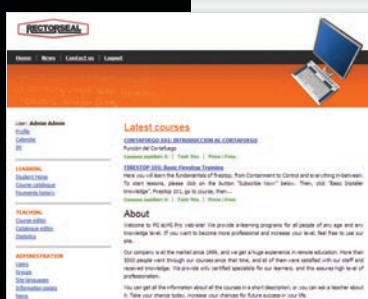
RECTORSEAL

Home | News | Contact us | Logout

User: Admin Admin
Profile
Calendar
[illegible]

LEARNING
Student Home
Course catalogue
Course history

TEACHING
Course editor
Catalogue editor
Statistics

ADMINISTRATION
Users
Groups
Site languages
Information pages
News

Latest courses

CORTAFUEGO 101: INTRODUCCION AL CORTAFUEGO
Función del Cortafuego
Lessons number: 0 | Task: Yes | Price : Free

FIRESTOP 101: Basic Firestop Training
Here you will learn the fundamentals of Firestop, from Containment to Control and everything in-between. To start lessons, please click on the button "Subscribe Now" below. Then, click "Basic Installer Knowledge", Firestop 101, go to course, then...
Lessons number: 0 | Task: Yes | Price : Free

About

Welcome to PG ALMS Pro web-site! We provide e-learning programs for all people of any age and any knowledge level. If you want to become more professional and increase your level, feel free to use our site.

Our company is at the market since 1995, and we get a huge experience in remote education. More than 5000 people went through our courses since that time, and all of them were satisfied with our staff and received knowledge. We provide only certified specialists for our learners, and this assures high level of professionalism.

You can get all the information about all the courses in a short description, or you can ask a teacher about it. Take your chance today, increase your chances for future success in your life.